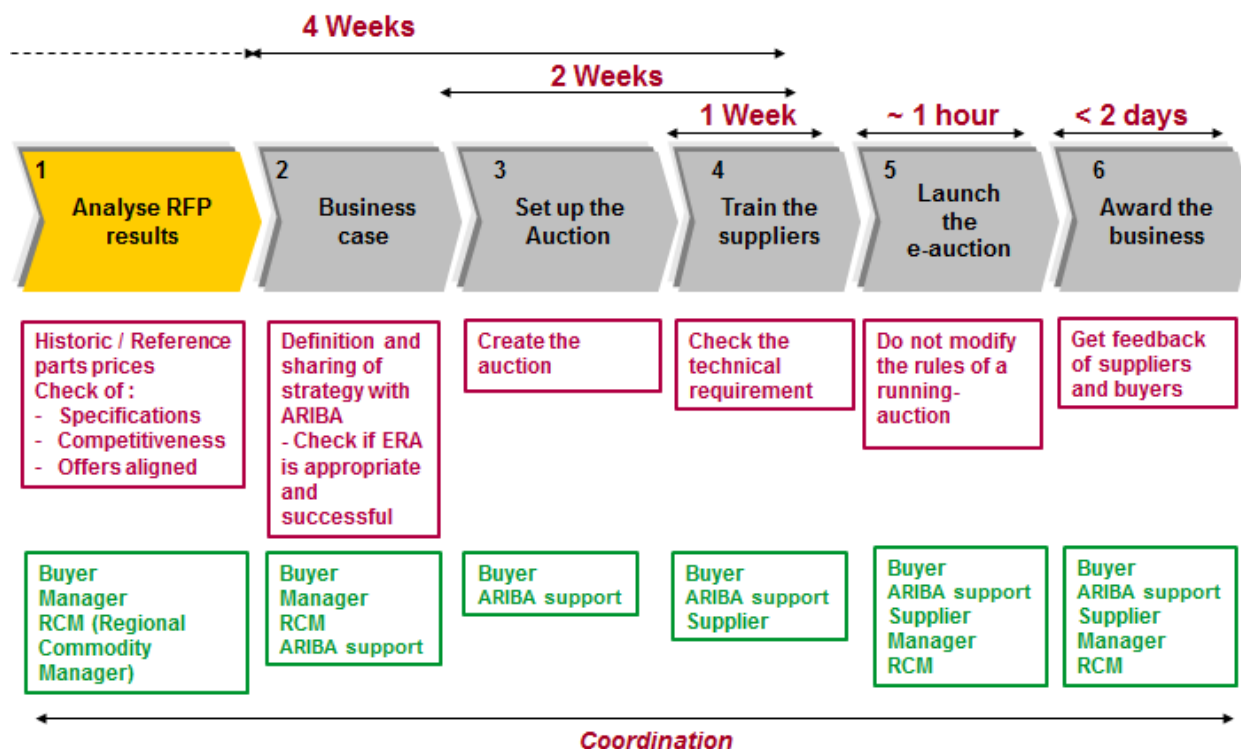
4 Weeks

2 Weeks

1 Week

~ 1 hour

< 2 days

1
Analyse RFP results

2
Business case

3
Set up the Auction

4
Train the suppliers

5
Launch the e-auction

6
Award the business

Historic / Reference parts prices
Check of :
- Specifications
- Competitiveness
- Offers aligned

Definition and sharing of strategy with ARIBA
- Check if ERA is appropriate and successful

Create the auction

Check the technical requirement

Do not modify the rules of a running-auction

Get feedback of suppliers and buyers

Buyer
Manager
RCM (Regional Commodity Manager)

Buyer
Manager
RCM
ARIBA support

Buyer
ARIBA support

Buyer
ARIBA support
Supplier

Buyer
ARIBA support
Supplier
Manager
RCM

Buyer
ARIBA support
Supplier
Manager
RCM

Coordination